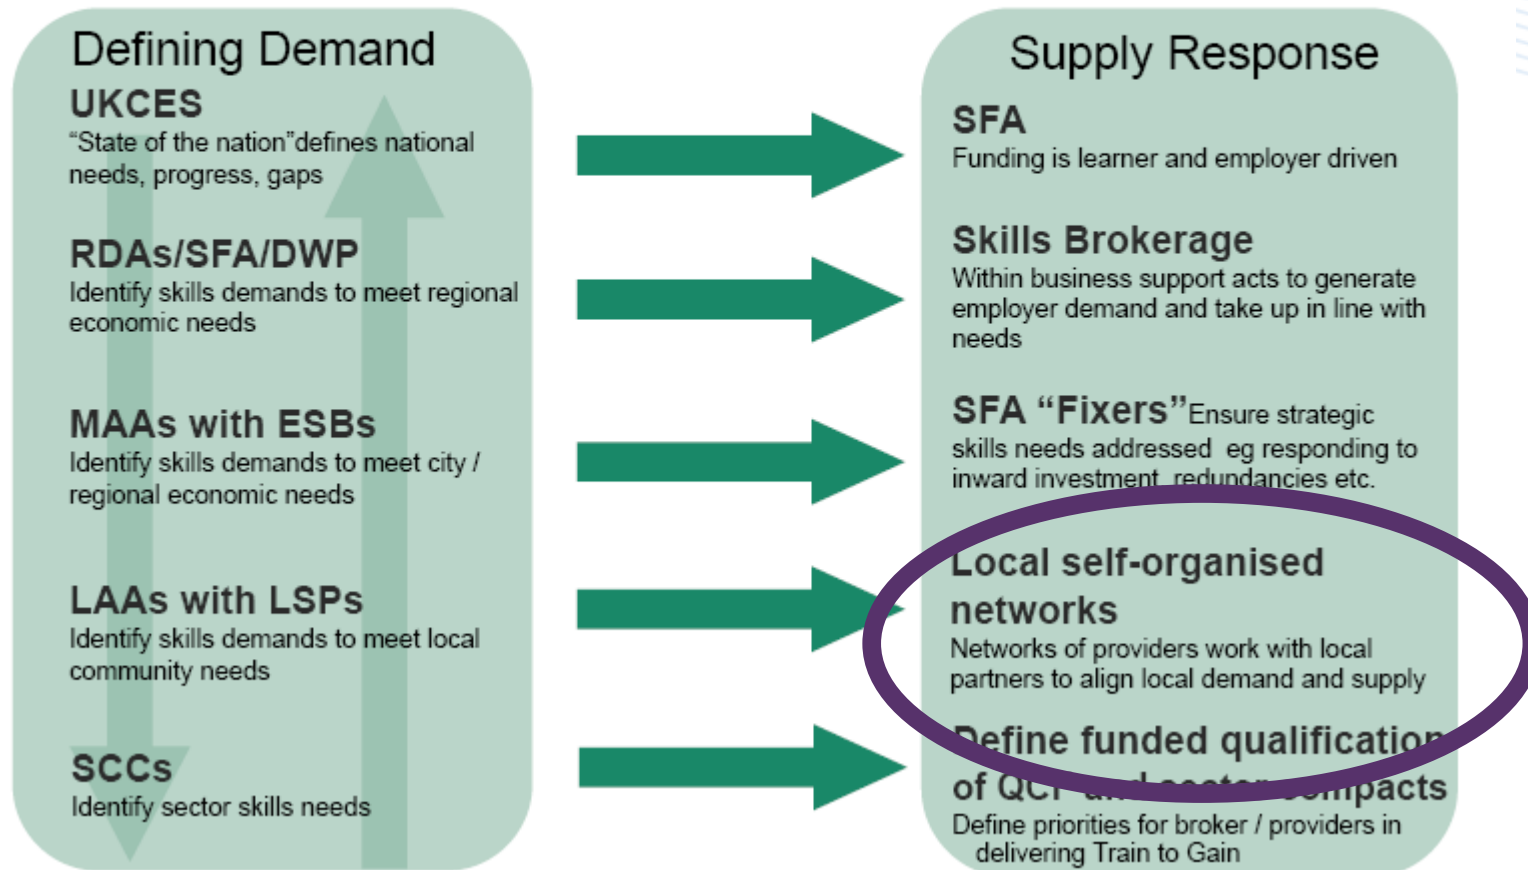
Defining Demand

UKCES
"State of the nation"defines national needs, progress, gaps

RDAs/SFA/DWP
Identify skills demands to meet regional economic needs

MAAs with ESBs
Identify skills demands to meet city / regional economic needs

LAAs with LSPs
Identify skills demands to meet local community needs

SCCs
Identify sector skills needs

Supply Response

SFA
Funding is learner and employer driven

Skills Brokerage
Within business support acts to generate employer demand and take up in line with needs

SFA "Fixers" Ensure strategic skills needs addressed eg responding to inward investment, redundancies etc.

Local self-organised networks
Networks of providers work with local partners to align local demand and supply

Define funded qualification of QC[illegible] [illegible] compacts
Define priorities for broker / providers in delivering Train to Gain